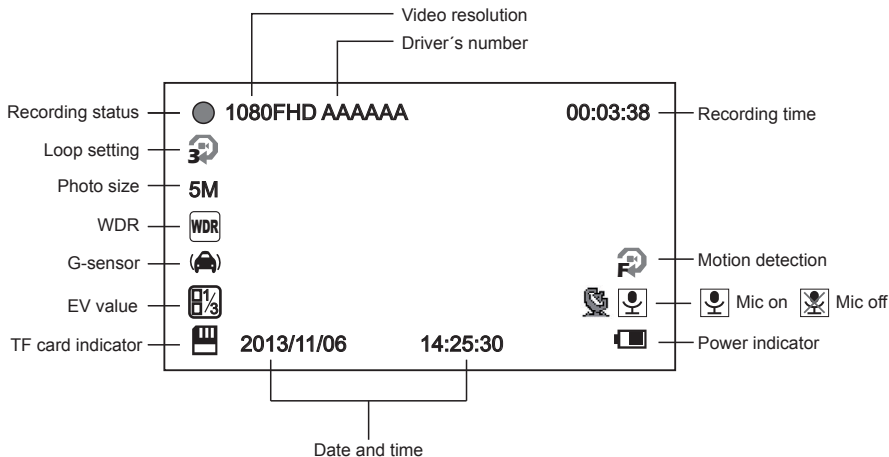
Video resolution
Driver´s number

Recording status
1080FHD AAAAAA
00:03:38
Recording time

Loop setting
3

Photo size
5M

WDR
WDR

G-sensor

Motion detection
F

EV value
$\frac{1}{3}$

Mic on
Mic off

TF card indicator
2013/11/06
14:25:30
Power indicator

Date and time